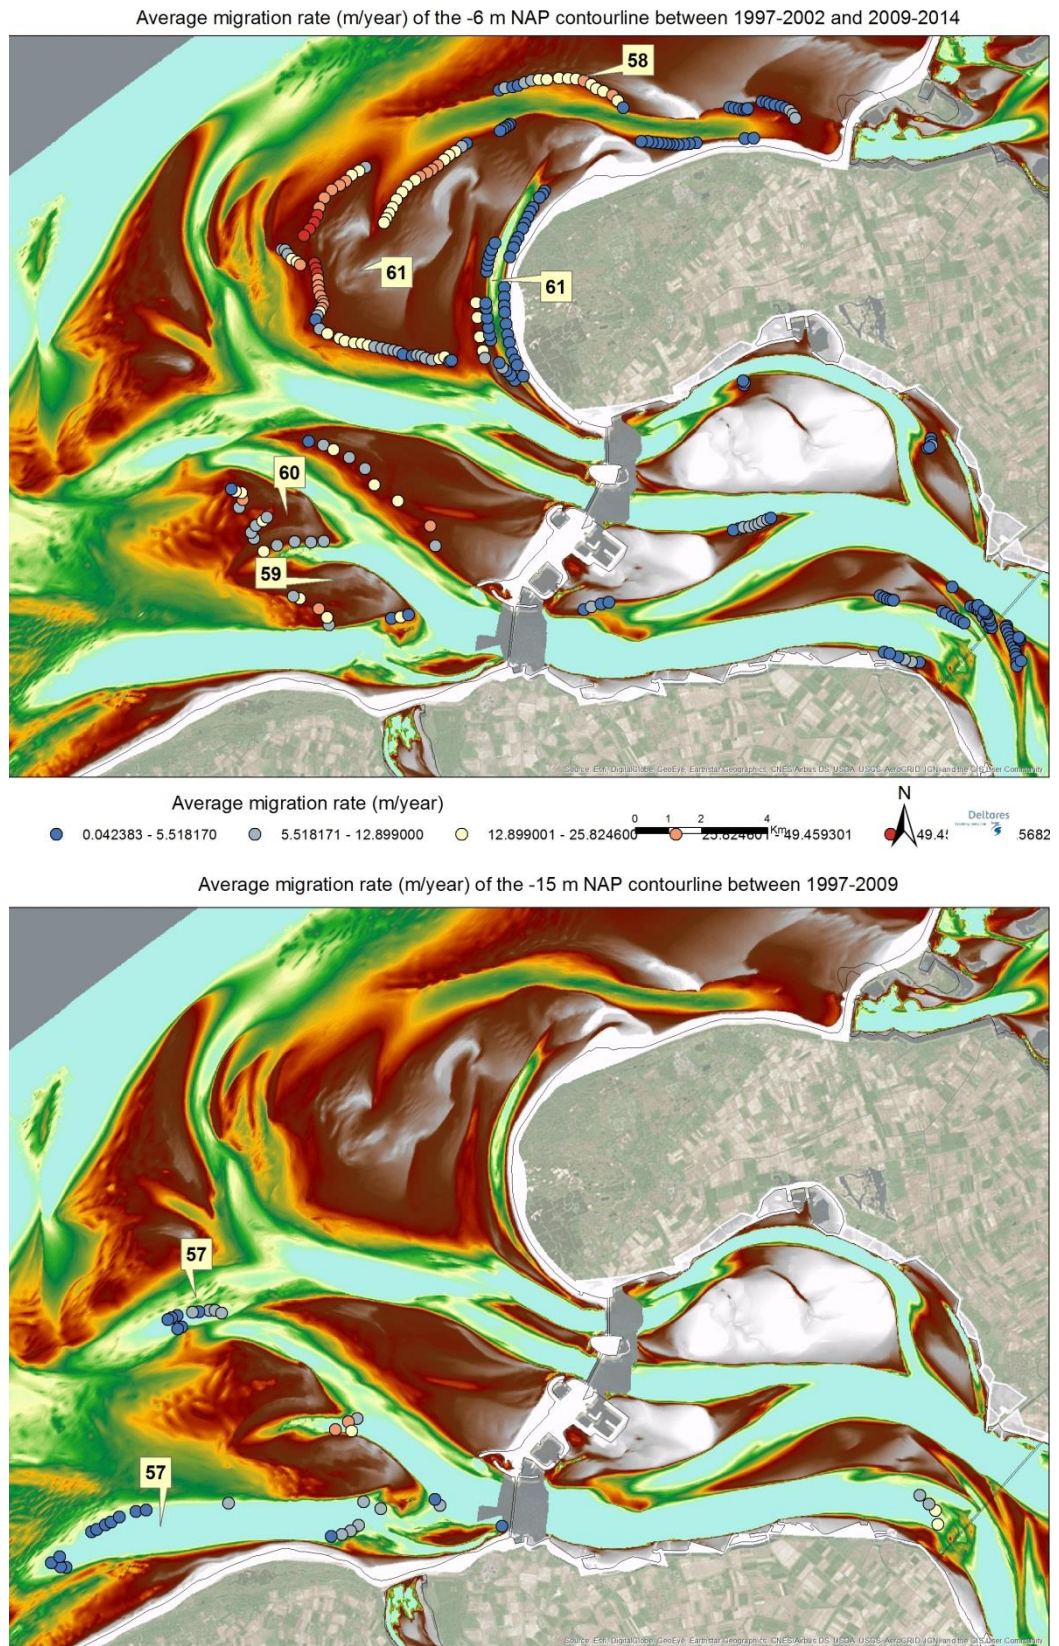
Average migration rate (m/year) of the -6 m NAP contourline between 1997-2002 and 2009-2014

58

61

61

60

59

Source: Esri, DigitalGlobe, GeoEye, Earthstar Geographics, CNES/Airbus DS, USDA, USGS, AeroGRID, IGN, and the GIS User Community

Average migration rate (m/year)

0.042383 - 5.518170 5.518171 - 12.899000 12.899001 - 25.824600 25.824601 - 49.459301 49.4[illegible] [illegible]5682

0 1 2 4 Km

N

Deltares

Average migration rate (m/year) of the -15 m NAP contourline between 1997-2009

57

57

Source: Esri, DigitalGlobe, GeoEye, Earthstar Geographics, CNES/Airbus DS, USDA, USGS, AeroGRID, IGN, and the GIS User Community